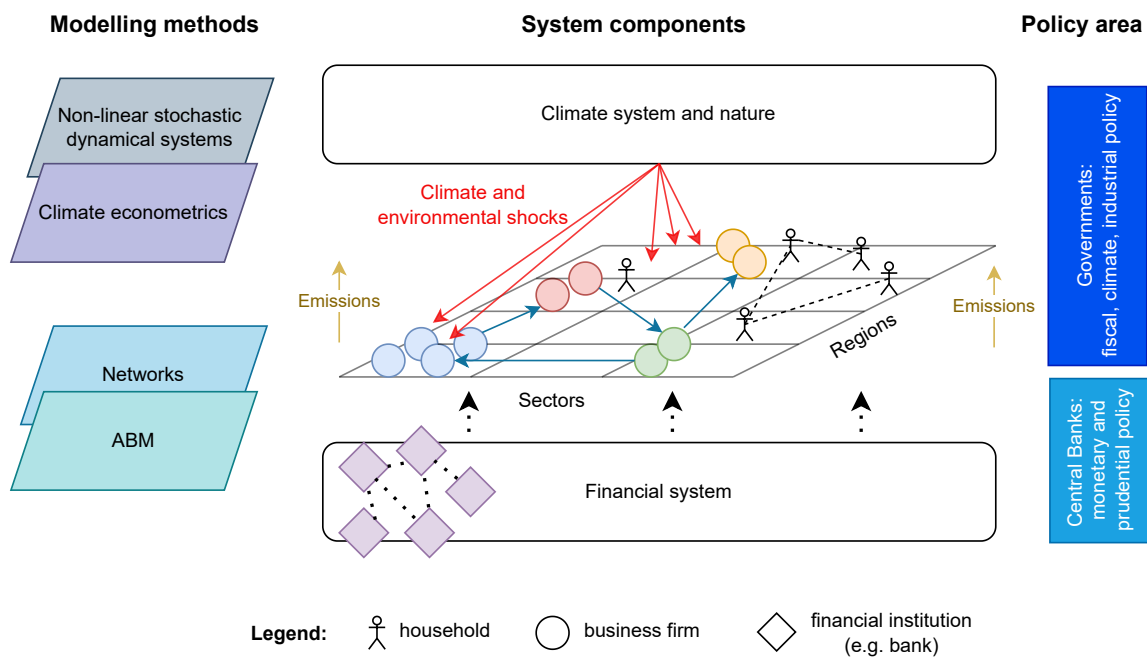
Modelling methods

System components

Policy area

Non-linear stochastic dynamical systems

Climate econometrics

Networks

ABM

Climate system and nature

Climate and environmental shocks

Emissions

Emissions

Regions

Sectors

Financial system

Governments: fiscal, climate, industrial policy

Central Banks: monetary and prudential policy

Legend: household business firm financial institution (e.g. bank)